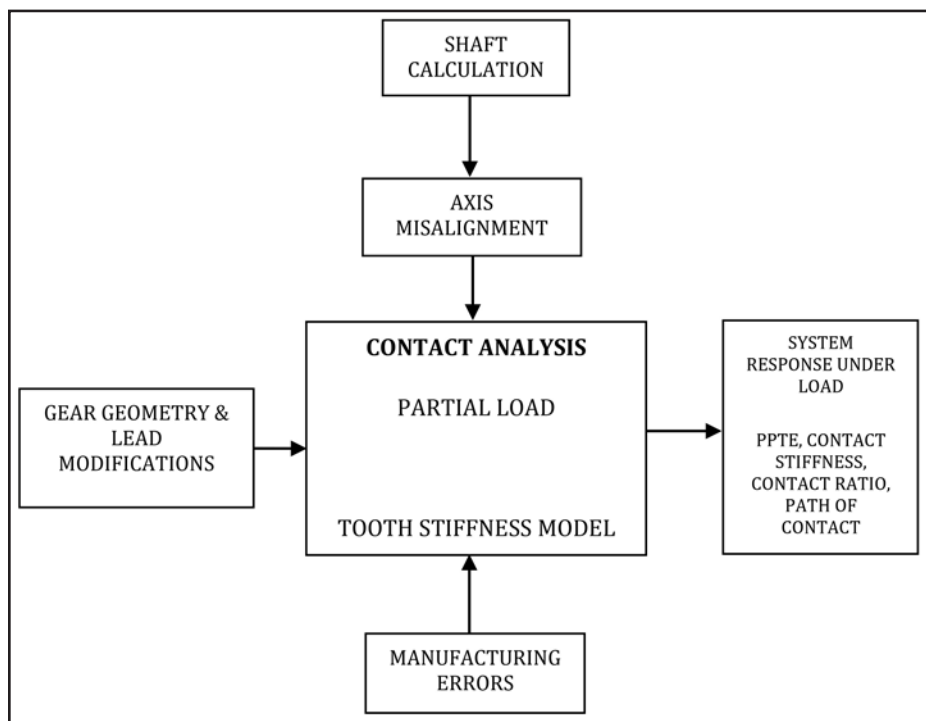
SHAFT CALCULATION

AXIS MISALIGNMENT

GEAR GEOMETRY & LEAD MODIFICATIONS

CONTACT ANALYSIS

PARTIAL LOAD

TOOTH STIFFNESS MODEL

SYSTEM RESPONSE UNDER LOAD

PPTE, CONTACT STIFFNESS, CONTACT RATIO, PATH OF CONTACT

MANUFACTURING ERRORS